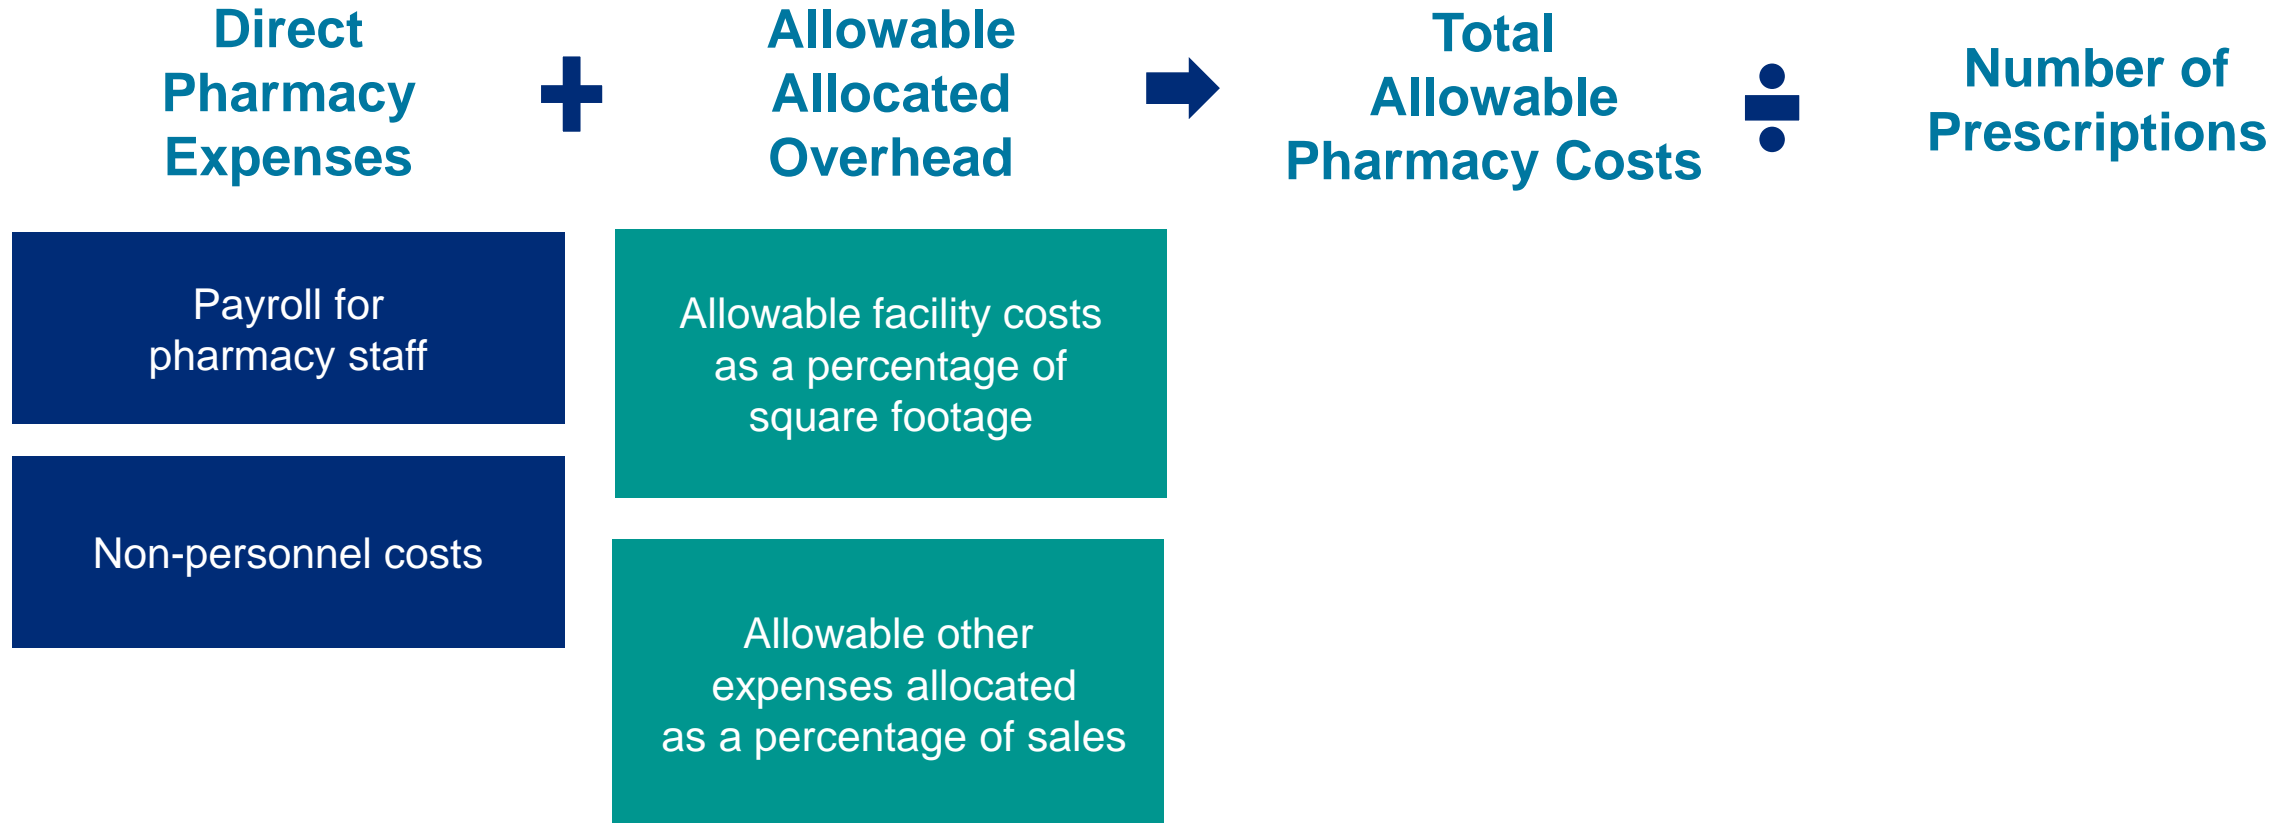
Direct Pharmacy Expenses

+

Allowable Allocated Overhead

Total Allowable Pharmacy Costs

÷

Number of Prescriptions

Payroll for pharmacy staff

Non-personnel costs

Allowable facility costs as a percentage of square footage

Allowable other expenses allocated as a percentage of sales